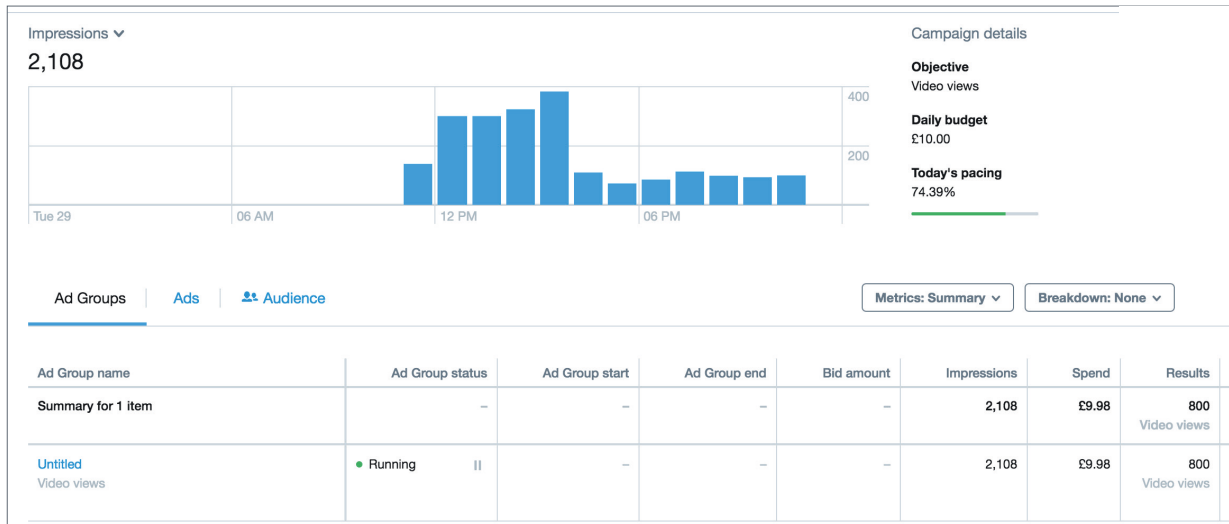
Impressions
2,108

400
200

Tue 29 06 AM 12 PM 06 PM

Campaign details

Objective
Video views

Daily budget
£10.00

Today's pacing
74.39%

Ad Groups Ads Audience

Metrics: Summary Breakdown: None

| Ad Group name | Ad Group status | Ad Group start | Ad Group end | Bid amount | Impressions | Spend | Results |
|---|---|---|---|---|---|---|---|
| Summary for 1 item | – | – | – | – | 2,108 | £9.98 | 800 Video views |
| Untitled Video views | Running | – | – | – | 2,108 | £9.98 | 800 Video views |